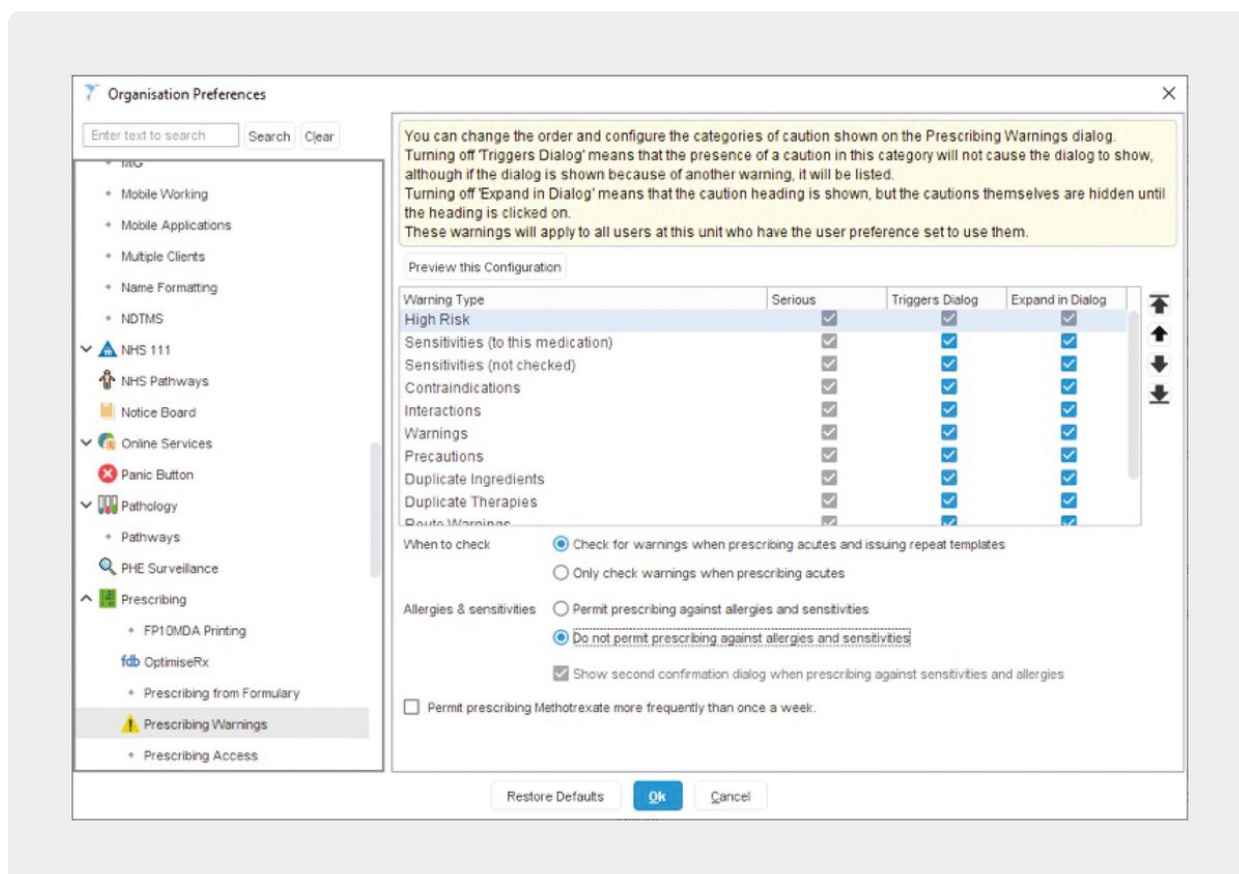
Organisation Preferences

Enter text to search
Search
Clear

MIG
Mobile Working
Mobile Applications
Multiple Clients
Name Formatting
NDTMS
NHS 111
NHS Pathways
Notice Board
Online Services
Panic Button
Pathology
Pathways
PHE Surveillance
Prescribing
FP10MDA Printing
fdb OptimiseRx
Prescribing from Formulary
Prescribing Warnings
Prescribing Access

You can change the order and configure the categories of caution shown on the Prescribing Warnings dialog.
Turning off 'Triggers Dialog' means that the presence of a caution in this category will not cause the dialog to show, although if the dialog is shown because of another warning, it will be listed.
Turning off 'Expand in Dialog' means that the caution heading is shown, but the cautions themselves are hidden until the heading is clicked on.
These warnings will apply to all users at this unit who have the user preference set to use them.

Preview this Configuration

| Warning Type | Serious | Triggers Dialog | Expand in Dialog |
|---|---|---|---|
| High Risk | ☑ | ☑ | ☑ |
| Sensitivities (to this medication) | ☑ | ☑ | ☑ |
| Sensitivities (not checked) | ☑ | ☑ | ☑ |
| Contraindications | ☑ | ☑ | ☑ |
| Interactions | ☑ | ☑ | ☑ |
| Warnings | ☑ | ☑ | ☑ |
| Precautions | ☑ | ☑ | ☑ |
| Duplicate Ingredients | ☑ | ☑ | ☑ |
| Duplicate Therapies | ☑ | ☑ | ☑ |
| Route Warnings | ☑ | ☑ | ☑ |

When to check
Check for warnings when prescribing acutes and issuing repeat templates
Only check warnings when prescribing acutes

Allergies & sensitivities
Permit prescribing against allergies and sensitivities
Do not permit prescribing against allergies and sensitivities
Show second confirmation dialog when prescribing against sensitivities and allergies

Permit prescribing Methotrexate more frequently than once a week.

Restore Defaults
Ok
Cancel